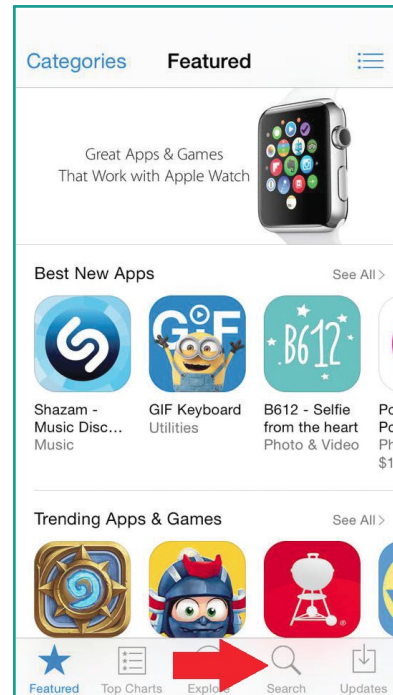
Categories Featured

Great Apps & Games
That Work with Apple Watch

Best New Apps See All >

GIF

B612

Shazam - Music Disc... Music

GIF Keyboard Utilities

B612 - Selfie from the heart Photo & Video

Po Po Ph $1

Trending Apps & Games See All >

Featured Top Charts Explore Search Updates